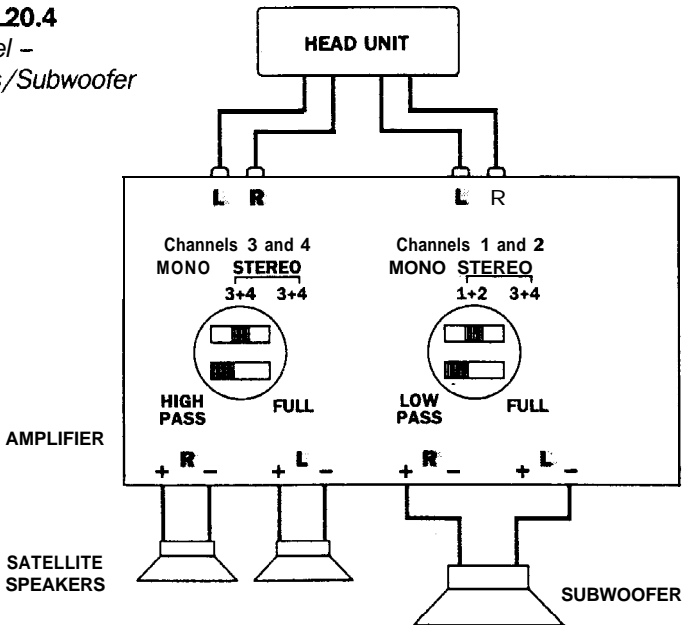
20.4
el –
s/Subwoofer

HEAD UNIT

L R

L R

Channels 3 and 4
MONO STEREO
3+4 3+4

Channels 1 and 2
MONO STEREO
1+2 3+4

HIGH PASS

FULL

LOW PASS

FULL

AMPLIFIER

+ R –

+ L –

+ R –

+ L –

SATELLITE SPEAKERS

SUBWOOFER